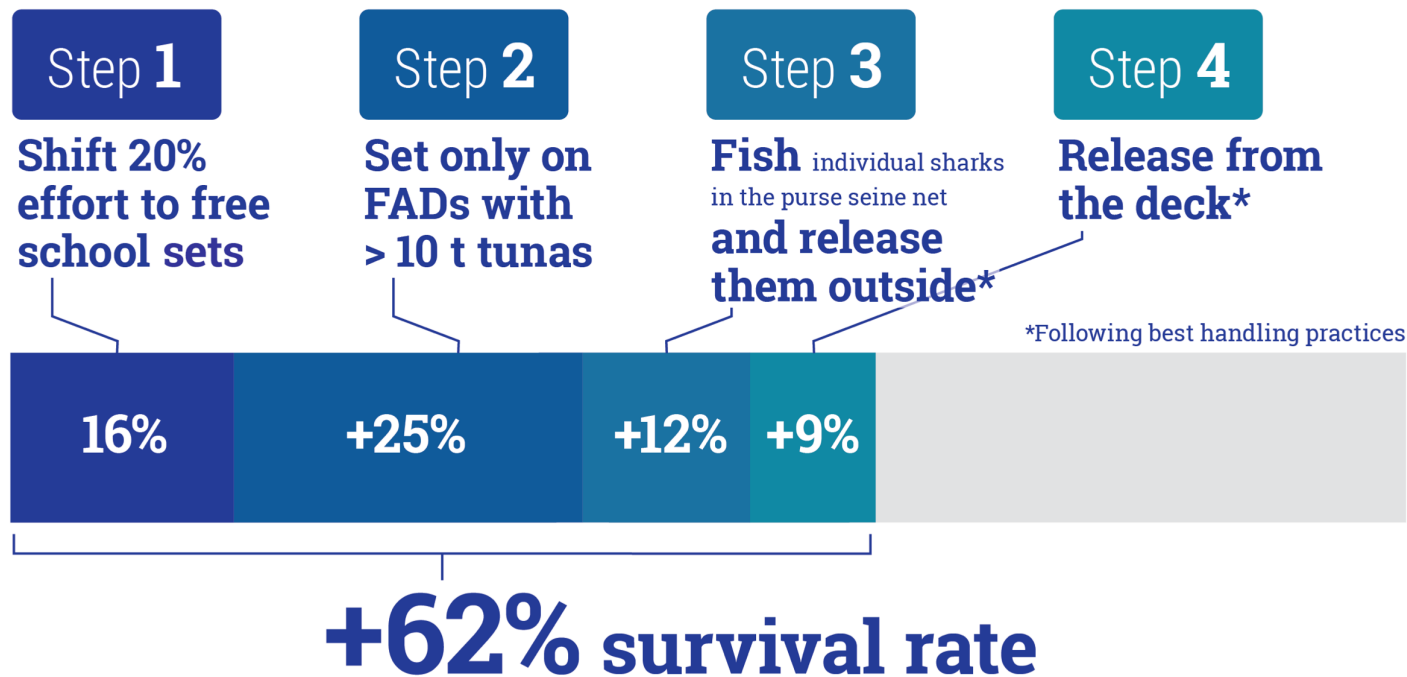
Step 1

Shift 20% effort to free school sets

Step 2

Set only on FADs with > 10 t tunas

Step 3

Fish individual sharks in the purse seine net and release them outside*

Step 4

Release from the deck*

*Following best handling practices

16%

+25%

+12%

+9%

+62% survival rate